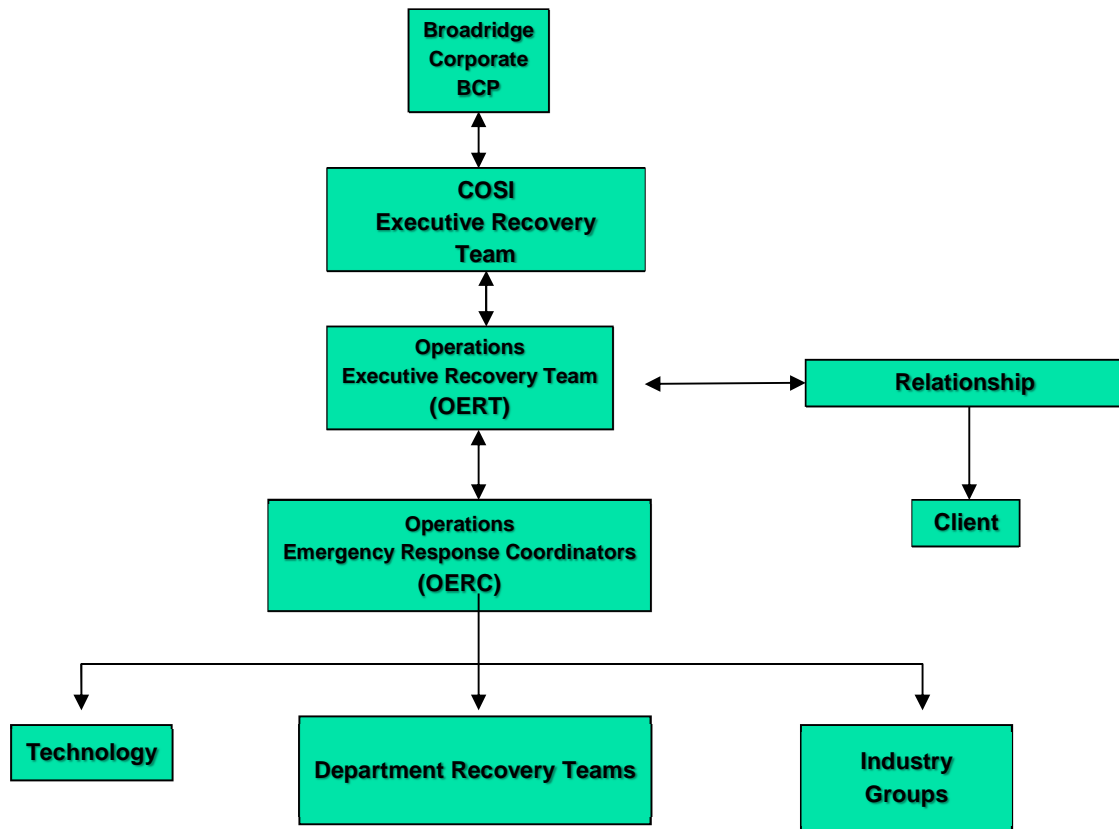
Broadridge Corporate BCP

COSI Executive Recovery Team

Operations Executive Recovery Team (OERT)

Relationship

Client

Operations Emergency Response Coordinators (OERC)

Technology

Department Recovery Teams

Industry Groups